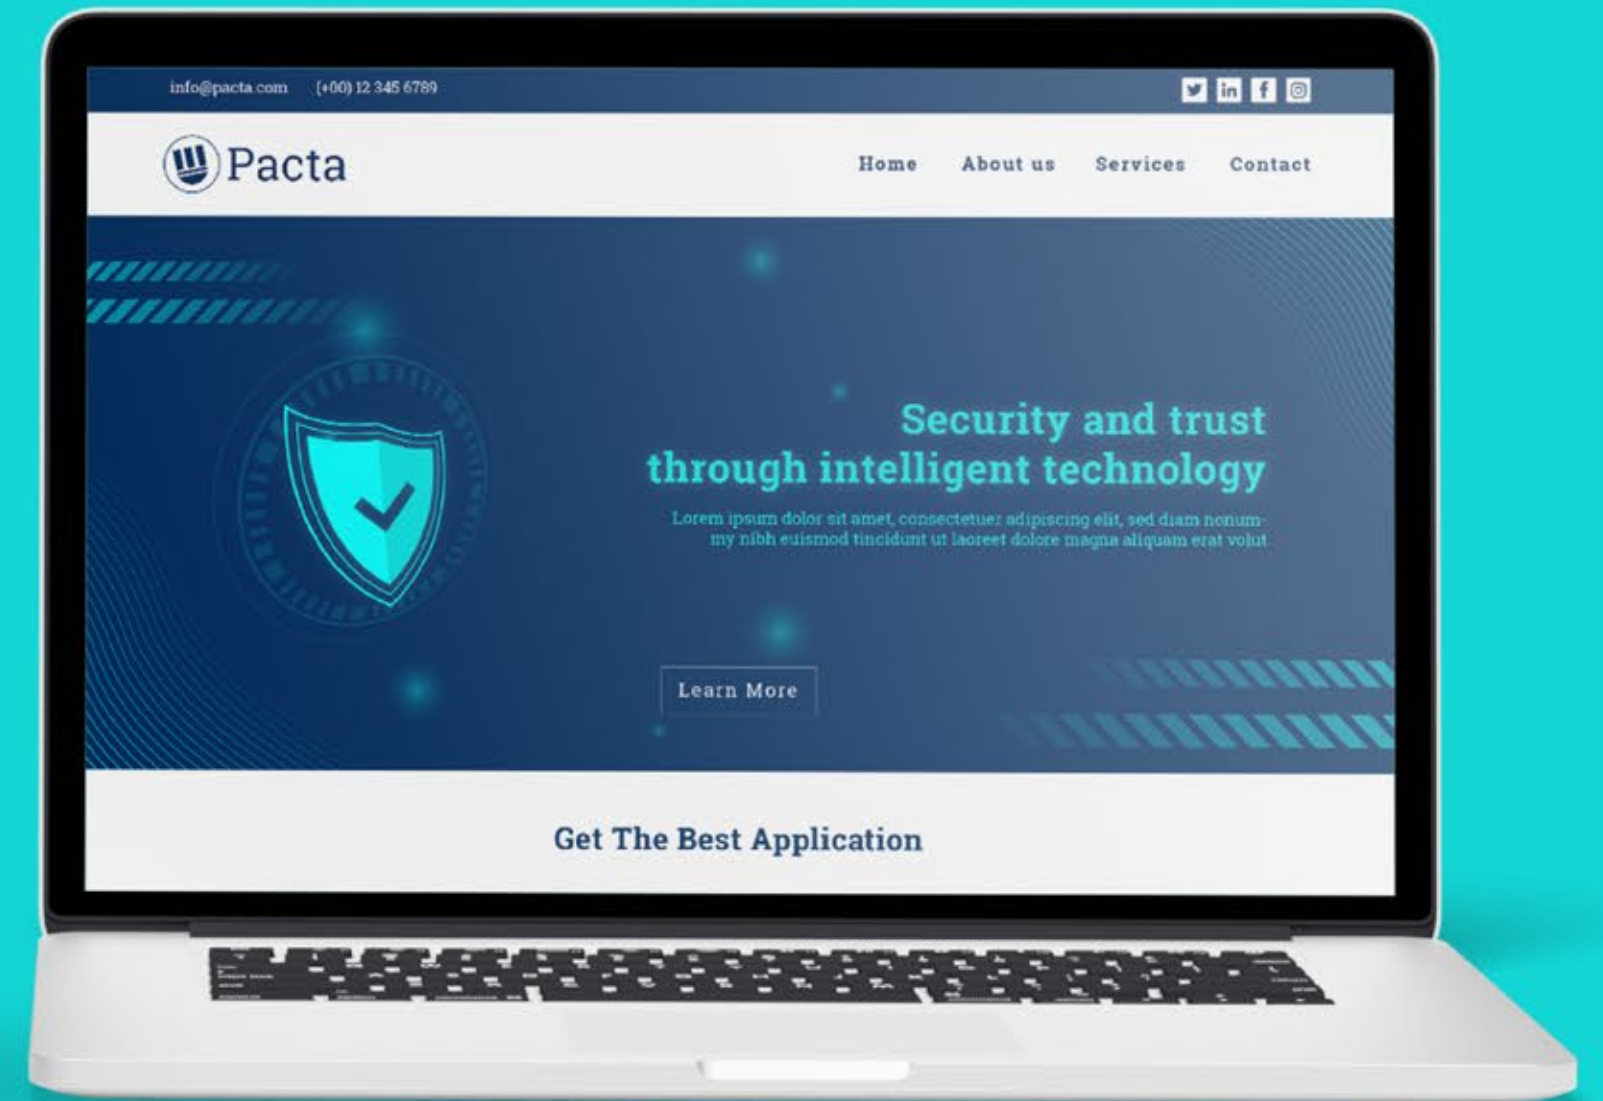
info@pacta.com (+00) 12 345 6789

Pacta

Home About us Services Contact

Security and trust through intelligent technology

Lorem ipsum dolor sit amet, consectetuer adipiscing elit, sed diam nonummy nibh euismod tincidunt ut laoreet dolore magna aliquam erat volut

Learn More

Get The Best Application